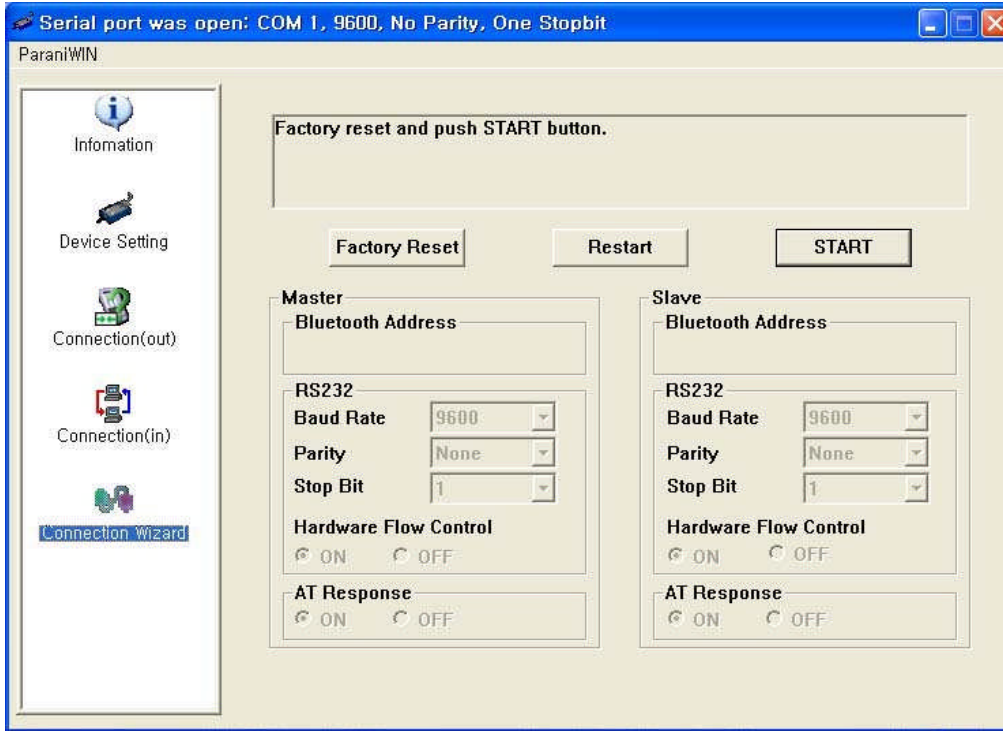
Serial port was open: COM 1, 9600, No Parity, One Stopbit

ParaniWIN

Infomation

Device Setting

Connection(out)

Connection(in)

Connection Wizard

Factory reset and push START button.

Factory Reset

Restart

START

Master

Bluetooth Address

RS232

Baud Rate 9600

Parity None

Stop Bit 1

Hardware Flow Control

ON OFF

AT Response

ON OFF

Slave

Bluetooth Address

RS232

Baud Rate 9600

Parity None

Stop Bit 1

Hardware Flow Control

ON OFF

AT Response

ON OFF